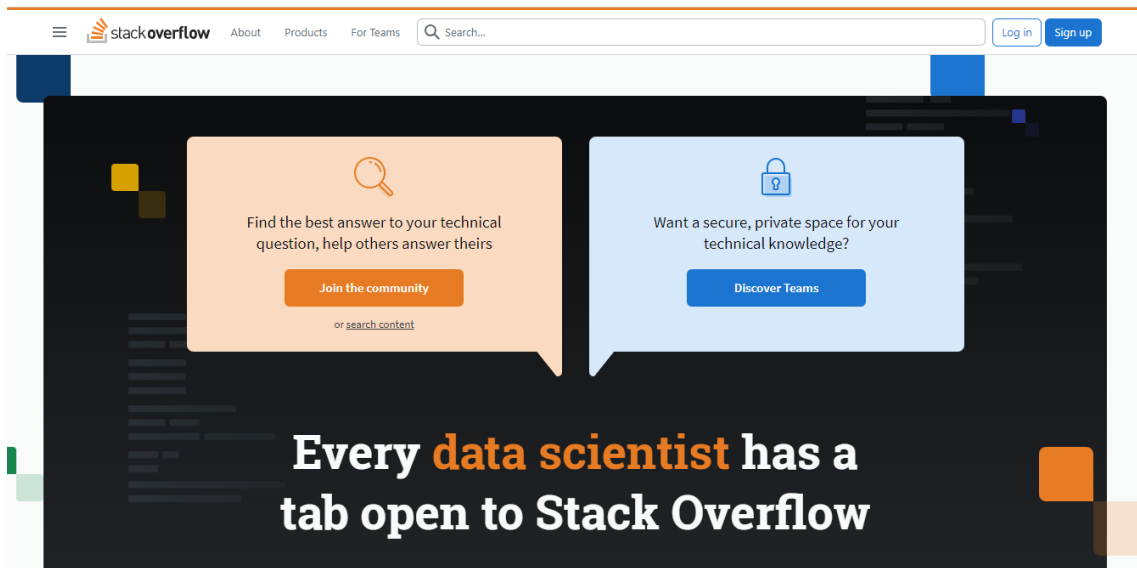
stackoverflow About Products For Teams Search... Log in Sign up

Find the best answer to your technical question, help others answer theirs

Join the community

or search content

Want a secure, private space for your technical knowledge?

Discover Teams

Every data scientist has a tab open to Stack Overflow